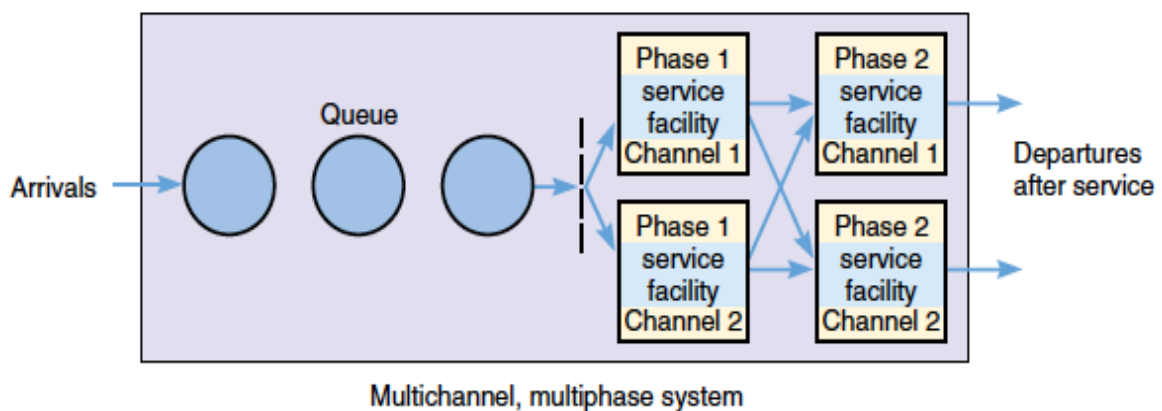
Arrivals

Queue

Phase 1
service
facility
Channel 1

Phase 1
service
facility
Channel 2

Phase 2
service
facility
Channel 1

Phase 2
service
facility
Channel 2

Departures
after service

Multichannel, multiphase system